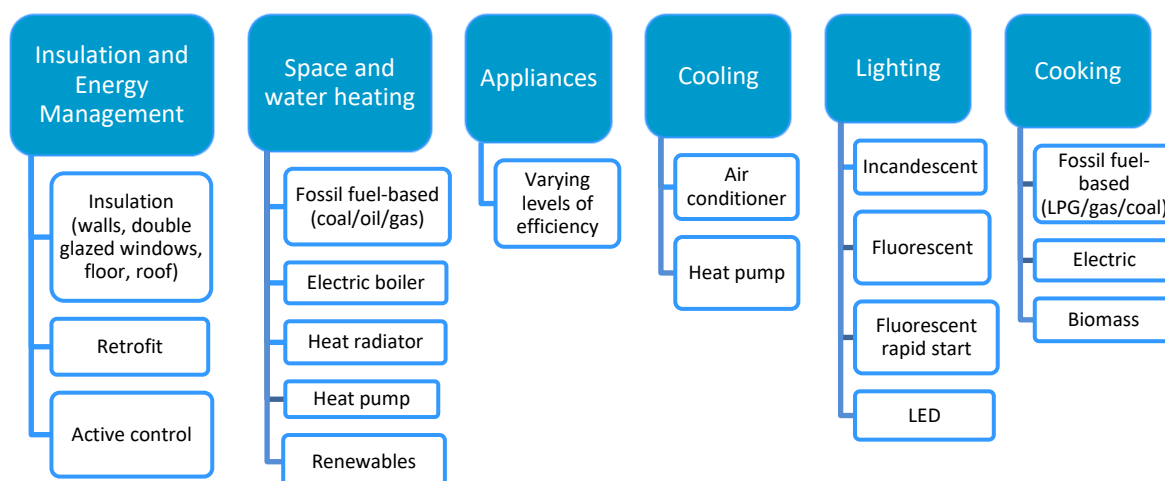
Insulation and Energy Management

Insulation (walls, double glazed windows, floor, roof)

Retrofit

Active control

Space and water heating

Fossil fuel-based (coal/oil/gas)

Electric boiler

Heat radiator

Heat pump

Renewables

Appliances

Varying levels of efficiency

Cooling

Air conditioner

Heat pump

Lighting

Incandescent

Fluorescent

Fluorescent rapid start

LED

Cooking

Fossil fuel-based (LPG/gas/coal)

Electric

Biomass